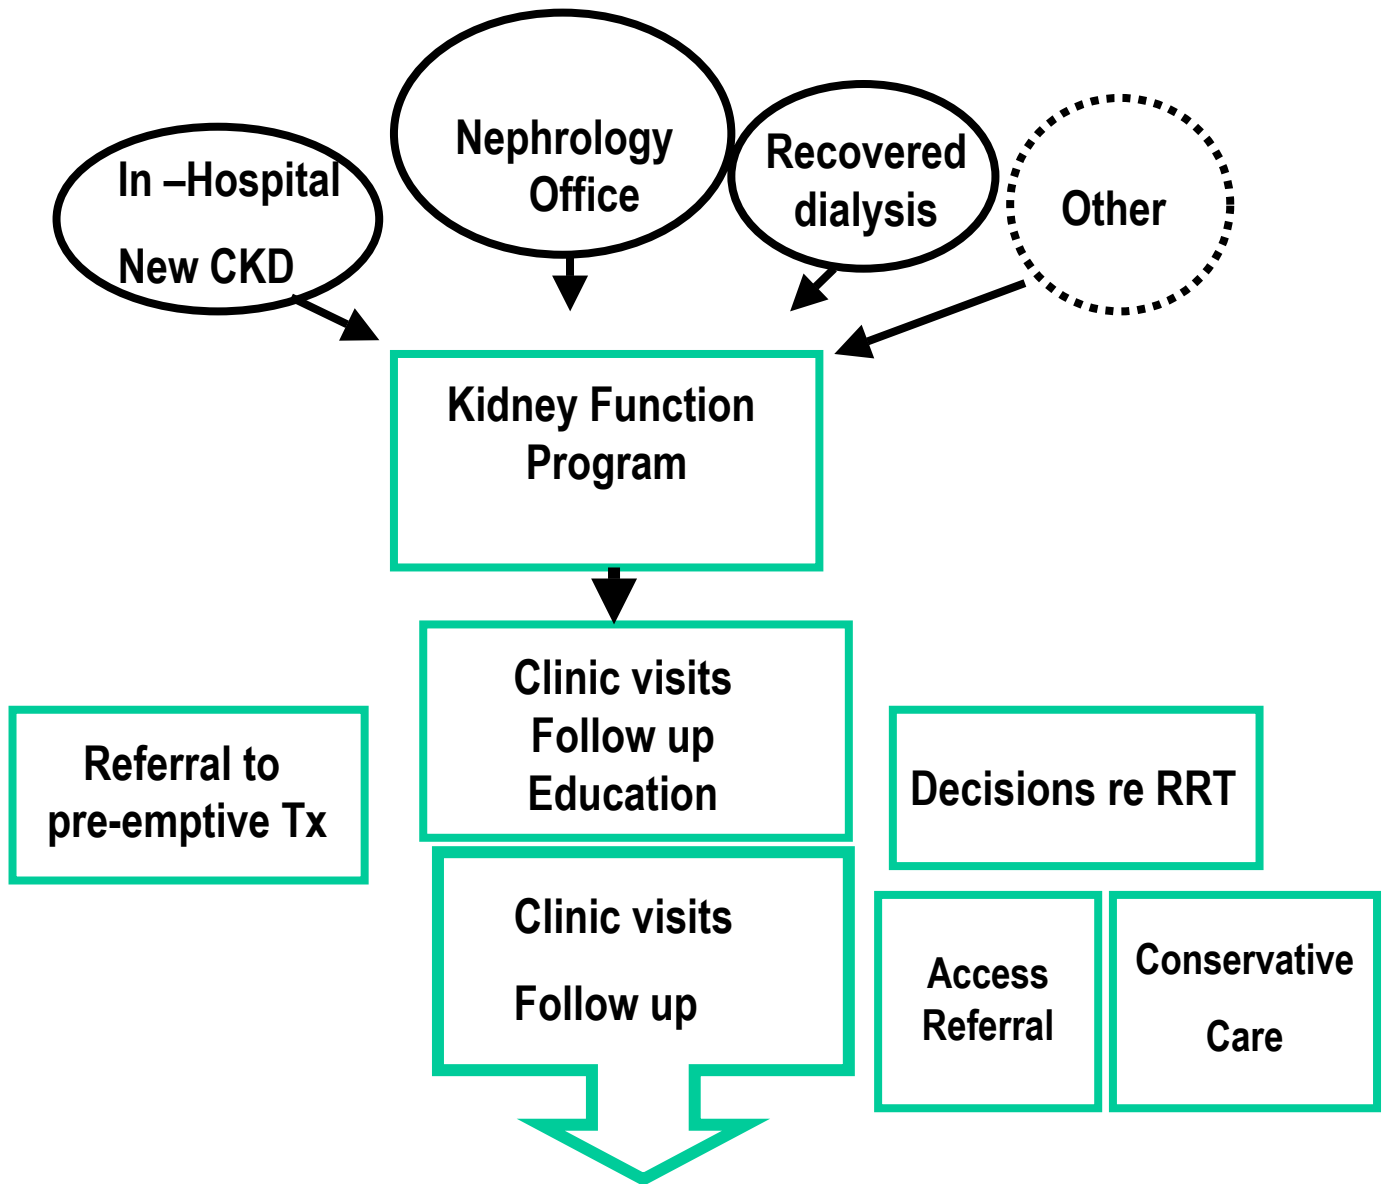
In –Hospital
New CKD

Nephrology
Office

Recovered
dialysis

Other

Kidney Function
Program

Clinic visits
Follow up
Education

Referral to
pre-emptive Tx

Decisions re RRT

Clinic visits
Follow up

Access
Referral

Conservative
Care